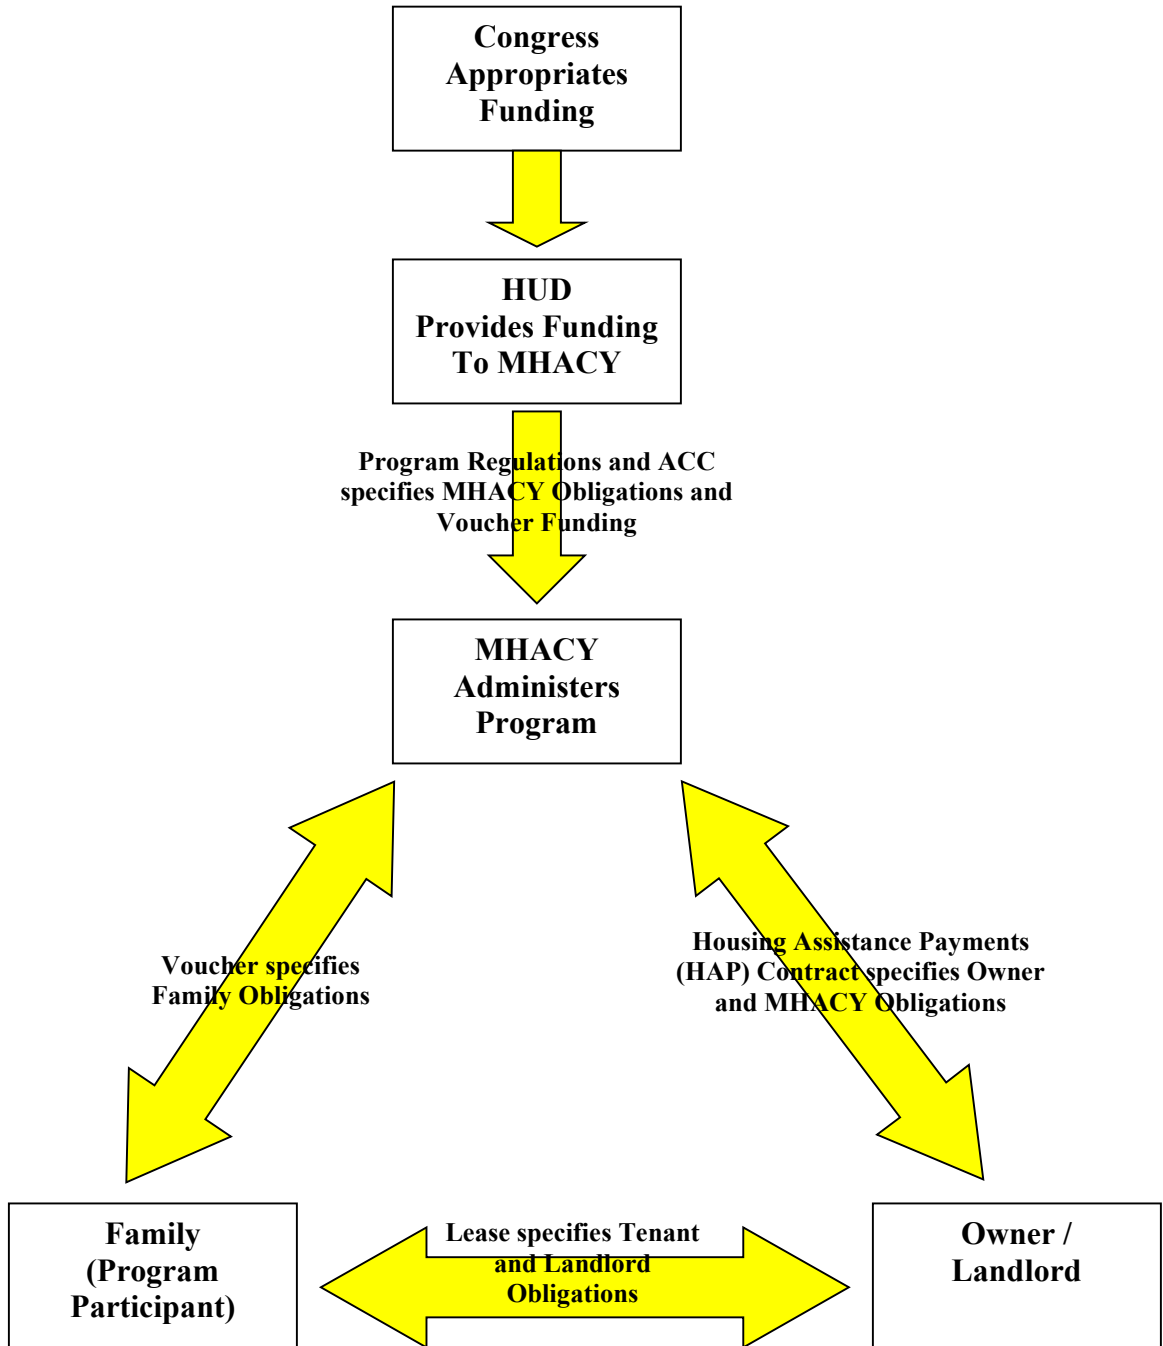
Congress Appropriates Funding

HUD Provides Funding To MHACY

Program Regulations and ACC specifies MHACY Obligations and Voucher Funding

MHACY Administers Program

Voucher specifies Family Obligations

Housing Assistance Payments (HAP) Contract specifies Owner and MHACY Obligations

Family (Program Participant)

Lease specifies Tenant and Landlord Obligations

Owner / Landlord